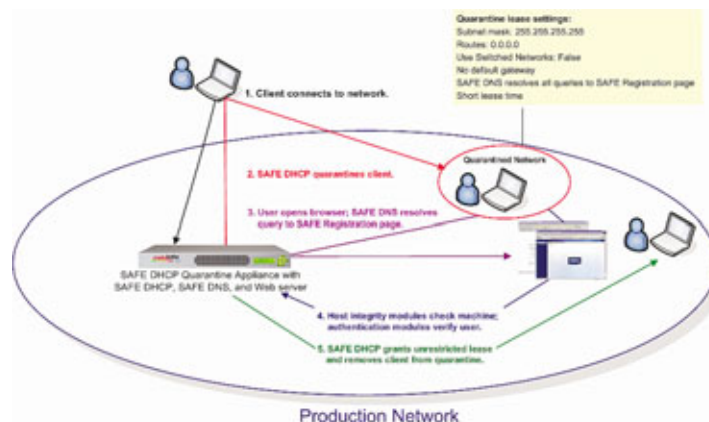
Quarantine lease settings:
Subnet mask: 255.255.255.255
Routes: 0.0.0.0
Use Switched Networks: False
No default gateway
SAFE DNS resolves all queries to SAFE Registration page
Short lease time

1. Client connects to network.

Quarantined Network

2. SAFE DHCP quarantines client.

3. User opens browser; SAFE DNS resolves query to SAFE Registration page.

SAFE DHCP Quarantine Appliance with SAFE DHCP, SAFE DNS, and Web server

4. Host integrity modules check machine; authentication modules verify user.

5. SAFE DHCP grants unrestricted lease and removes client from quarantine.

Production Network